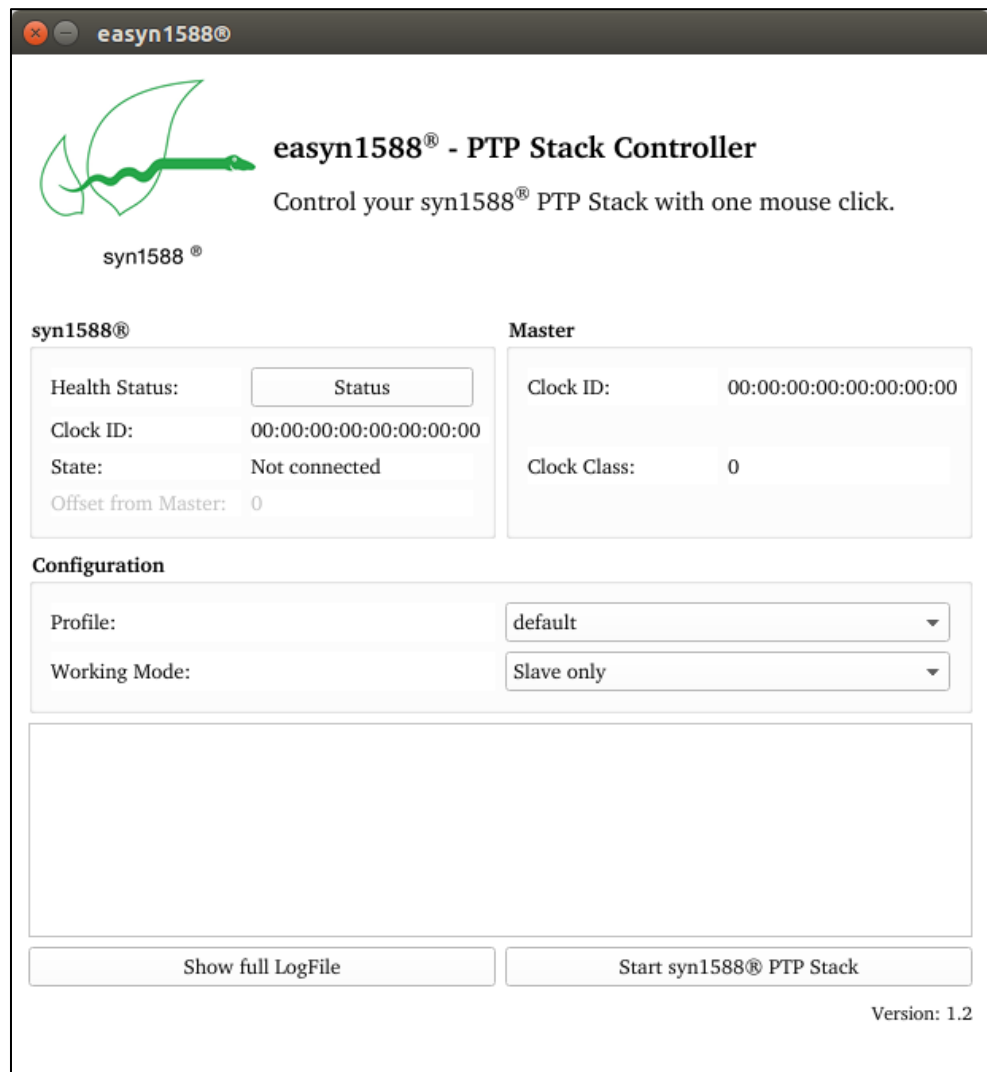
easyn1588®

syn1588 ®

easyn1588® - PTP Stack Controller

Control your syn1588® PTP Stack with one mouse click.

syn1588®

Health Status: Status

Clock ID: 00:00:00:00:00:00:00:00

State: Not connected

Offset from Master: 0

Master

Clock ID: 00:00:00:00:00:00:00:00

Clock Class: 0

Configuration

Profile: default

Working Mode: Slave only

Show full LogFile

Start syn1588® PTP Stack

Version: 1.2